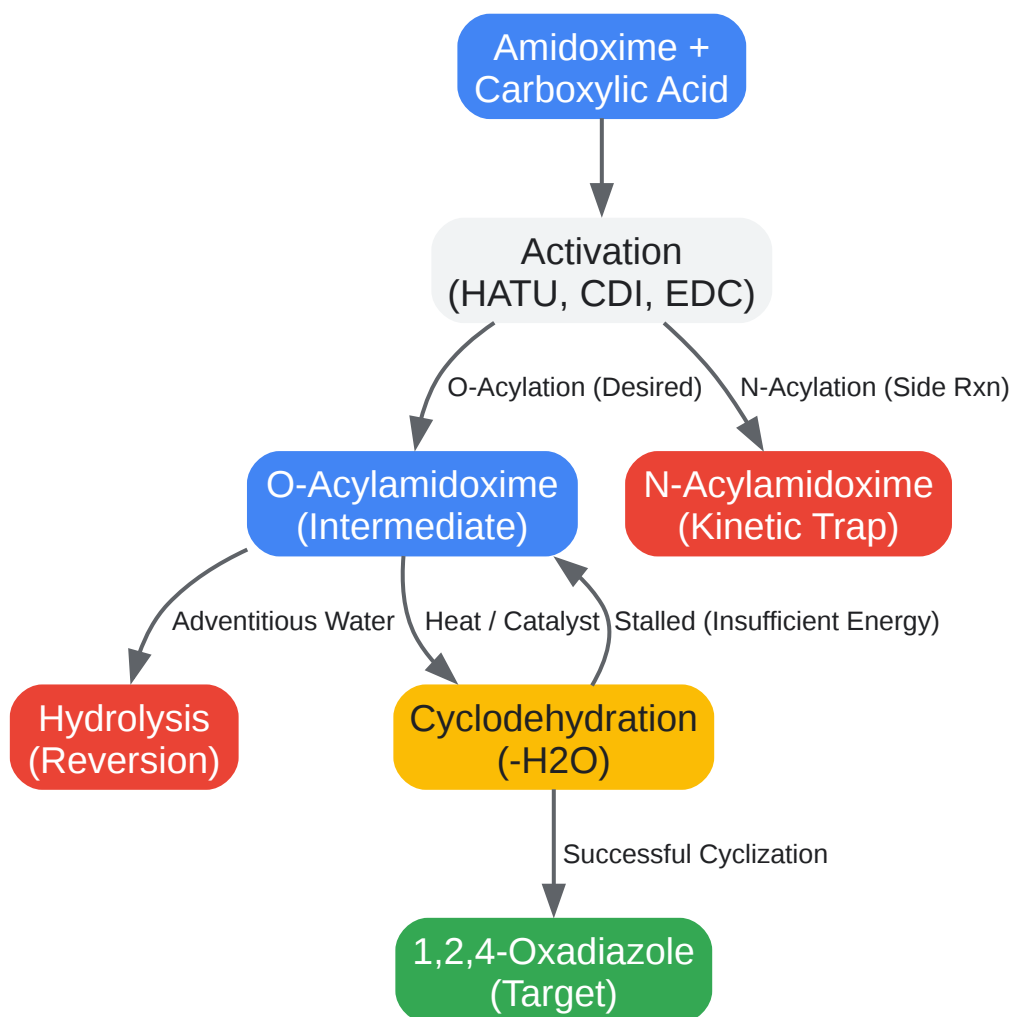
Amidoxime + Carboxylic Acid

Activation (HATU, CDI, EDC)

O-Acylation (Desired)

N-Acylation (Side Rxn)

O-Acylamidoxime (Intermediate)

N-Acylamidoxime (Kinetic Trap)

Adventitious Water

Heat / Catalyst

Stalled (Insufficient Energy)

Hydrolysis (Reversion)

Cyclodehydration (-H2O)

Successful Cyclization

1,2,4-Oxadiazole (Target)